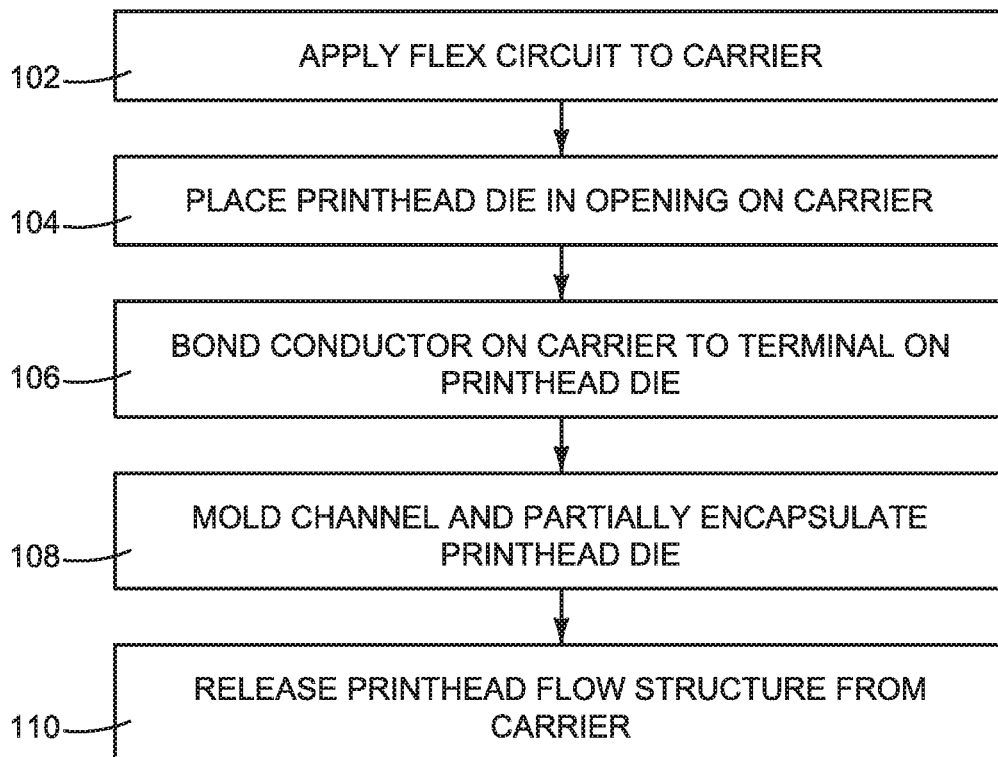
102

APPLY FLEX CIRCUIT TO CARRIER

104

PLACE PRINTHEAD DIE IN OPENING ON CARRIER

106

BOND CONDUCTOR ON CARRIER TO TERMINAL ON PRINTHEAD DIE

108

MOLD CHANNEL AND PARTIALLY ENCAPSULATE PRINTHEAD DIE

110

RELEASE PRINTHEAD FLOW STRUCTURE FROM CARRIER